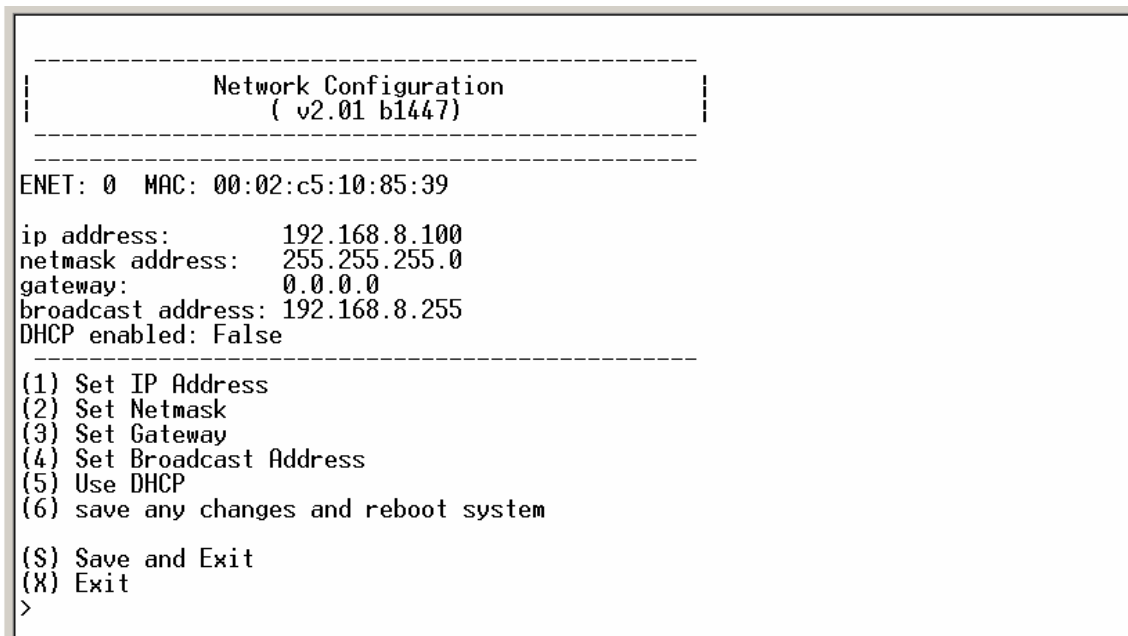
---------------------------------------------
Network Configuration
( v2.01 b1447)
---------------------------------------------
---------------------------------------------
ENET: 0  MAC: 00:02:c5:10:85:39

ip address:        192.168.8.100
netmask address:   255.255.255.0
gateway:           0.0.0.0
broadcast address: 192.168.8.255
DHCP enabled: False
---------------------------------------------
(1) Set IP Address
(2) Set Netmask
(3) Set Gateway
(4) Set Broadcast Address
(5) Use DHCP
(6) save any changes and reboot system

(S) Save and Exit
(X) Exit
>